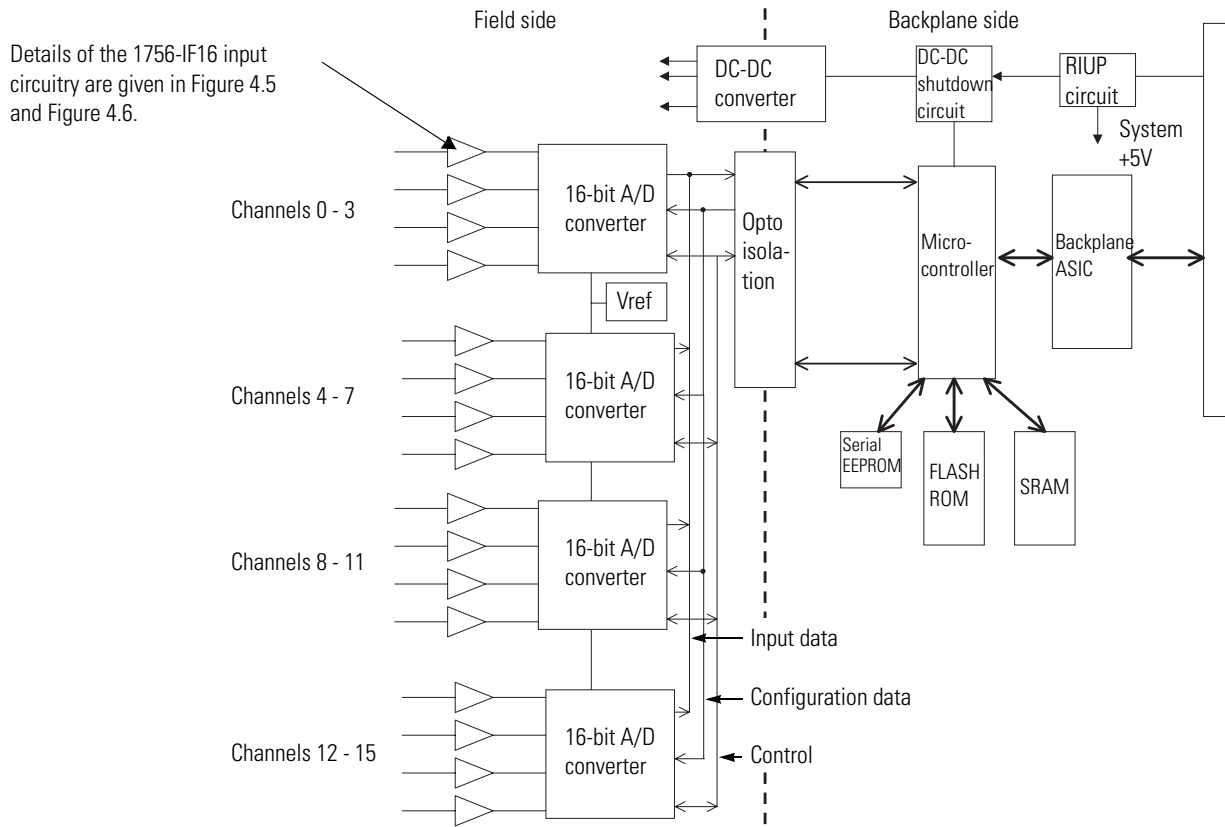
Field side

Backplane side

Details of the 1756-IF16 input circuitry are given in Figure 4.5 and Figure 4.6.

DC-DC converter

DC-DC shutdown circuit

RIUP circuit

System +5V

Channels 0 - 3

16-bit A/D converter

Opto isolation

Micro-controller

Backplane ASIC

Vref

Channels 4 - 7

16-bit A/D converter

Serial EEPROM

FLASH ROM

SRAM

Channels 8 - 11

16-bit A/D converter

Input data

Configuration data

Channels 12 - 15

16-bit A/D converter

Control